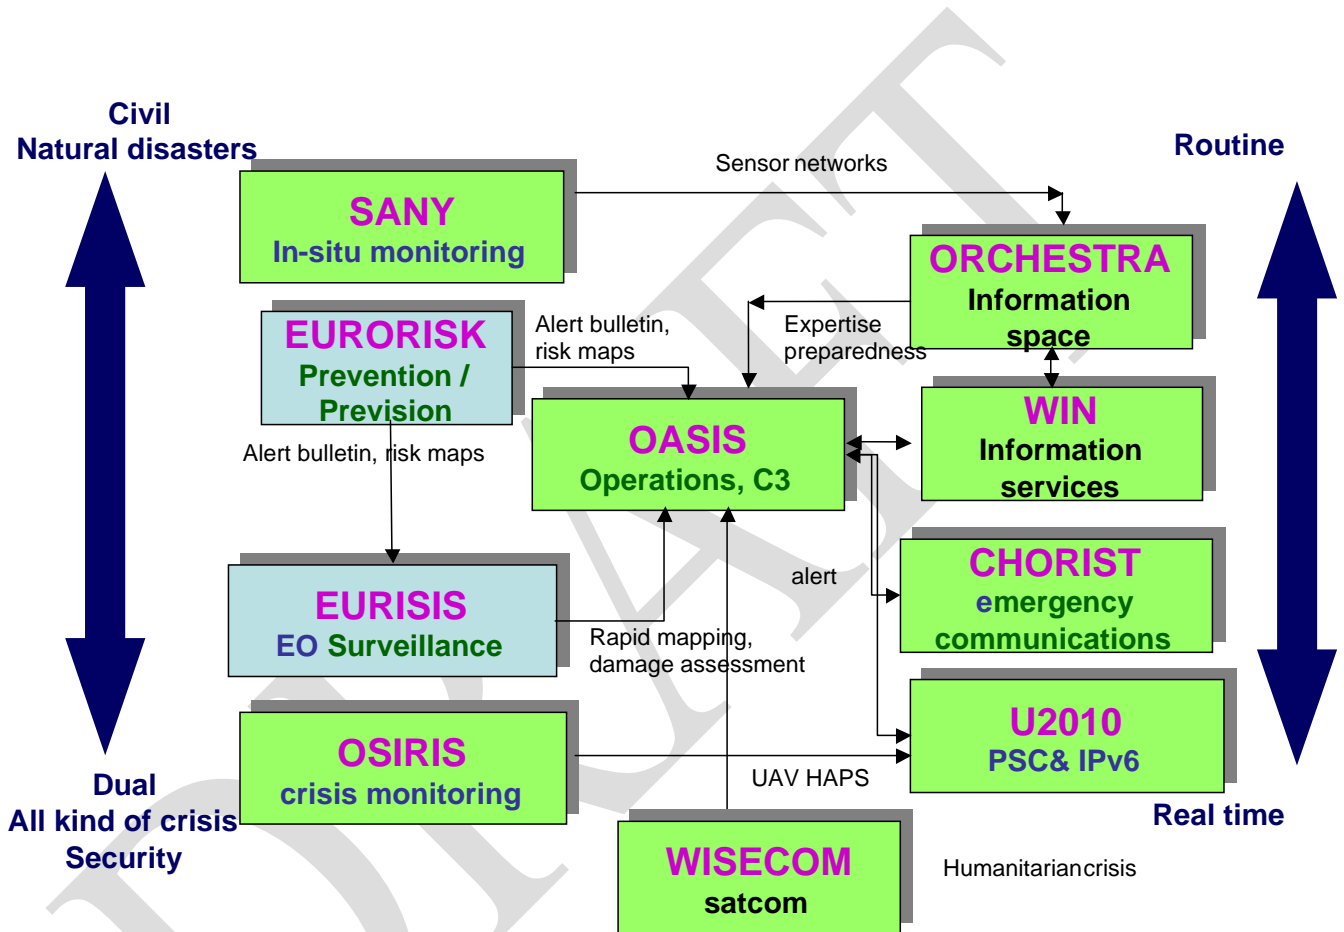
Civil
Natural disasters

Routine

Sensor networks

SANY
In-situ monitoring

ORCHESTRA
Information space

EURORISK
Prevention / Prevision

Alert bulletin, risk maps

Expertise preparedness

OASIS
Operations, C3

WIN
Information services

Alert bulletin, risk maps

alert

CHORIST
emergency communications

EURISIS
EO Surveillance

Rapid mapping, damage assessment

U2010
PSC& IPv6

OSIRIS
crisis monitoring

UAV HAPS

Dual
All kind of crisis
Security

Real time

WISECOM
satcom

Humanitariancrisis

DRAFT